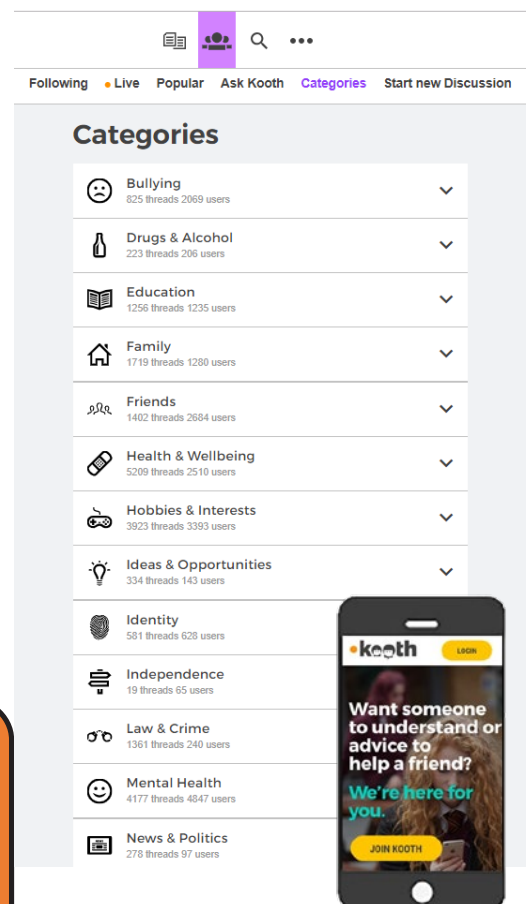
Following • Live Popular Ask Kooth Categories Start new Discussion

Categories

Bullying
825 threads 2069 users

Drugs & Alcohol
223 threads 206 users

Education
1256 threads 1235 users

Family
1719 threads 1280 users

Friends
1402 threads 2684 users

Health & Wellbeing
5209 threads 2510 users

Hobbies & Interests
3923 threads 3393 users

Ideas & Opportunities
334 threads 143 users

Identity
581 threads 628 users

Independence
19 threads 65 users

Law & Crime
1361 threads 240 users

Mental Health
4177 threads 4847 users

News & Politics
278 threads 97 users

•kooth LOGIN

Want someone to understand or advice to help a friend?

We're here for you.

JOIN KOOTH